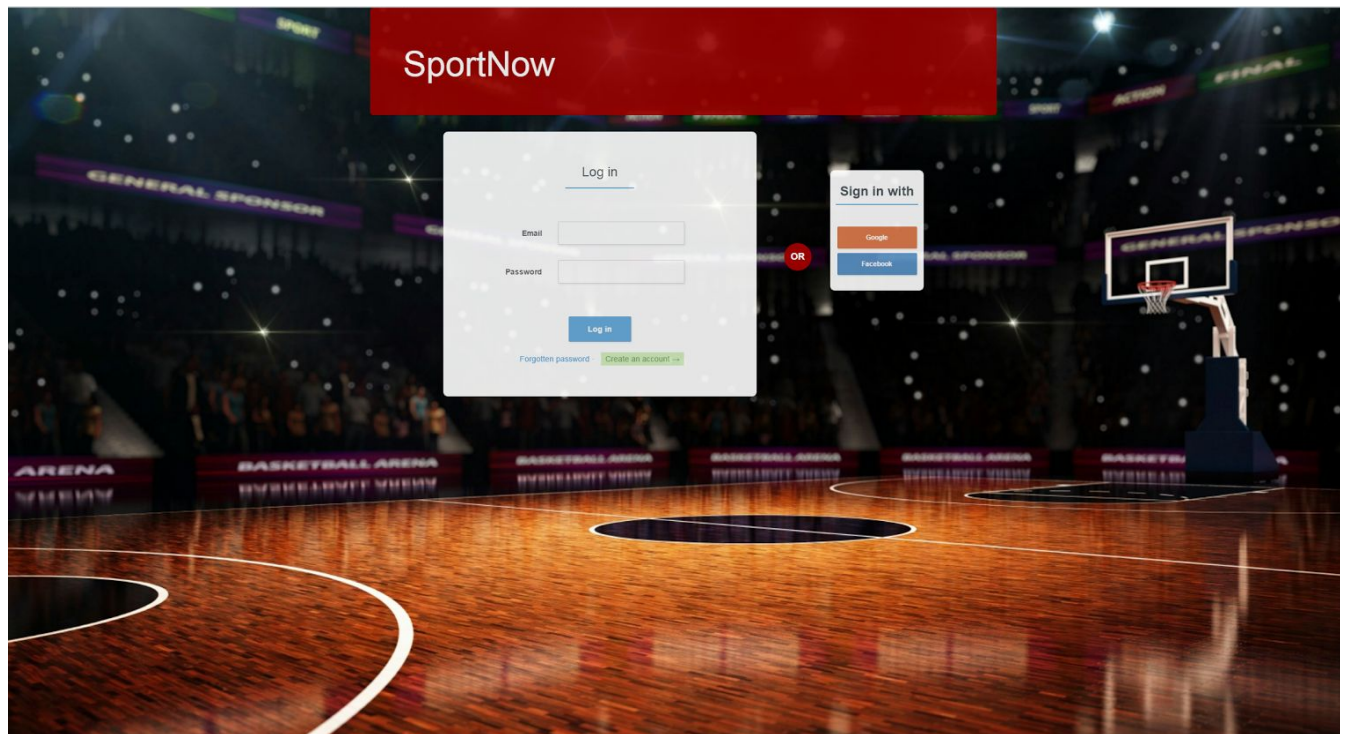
SportNow

Log in

Email

Password

Log in

Forgotten password · Create an account! →

OR

Sign in with

Google

Facebook

SPORT

FINAL

ACTION

SPORT

GENERAL SPONSOR

GENERAL SPONSOR

GENERAL SPONSOR

GENERAL SPONSOR

ARENA

BASKETBALL ARENA

BASKETBALL ARENA

BASKETBALL ARENA

BASKETBALL ARENA

BASKETBALL